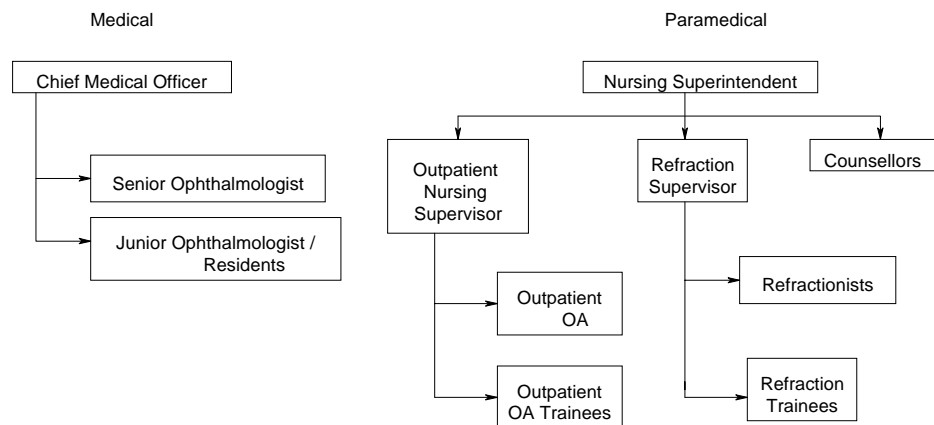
Medical

Chief Medical Officer

Senior Ophthalmologist

Junior Ophthalmologist / Residents

Paramedical

Nursing Superintendent

Outpatient Nursing Supervisor

Refraction Supervisor

Counsellors

Outpatient OA

Outpatient OA Trainees

Refractionists

Refraction Trainees